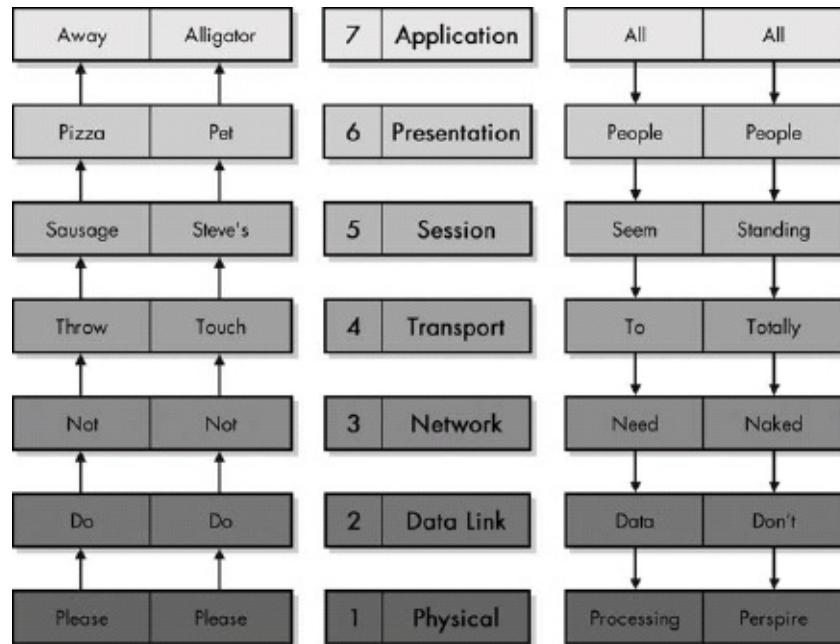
| | | | | | |
|---|---|---|---|---|---|
| Away | Alligator | 7 | Application | All | All |
| Pizza | Pet | 6 | Presentation | People | People |
| Sausage | Steve's | 5 | Session | Seem | Standing |
| Throw | Touch | 4 | Transport | To | Totally |
| Not | Not | 3 | Network | Need | Naked |
| Do | Do | 2 | Data Link | Data | Don't |
| Please | Please | 1 | Physical | Processing | Perspire |